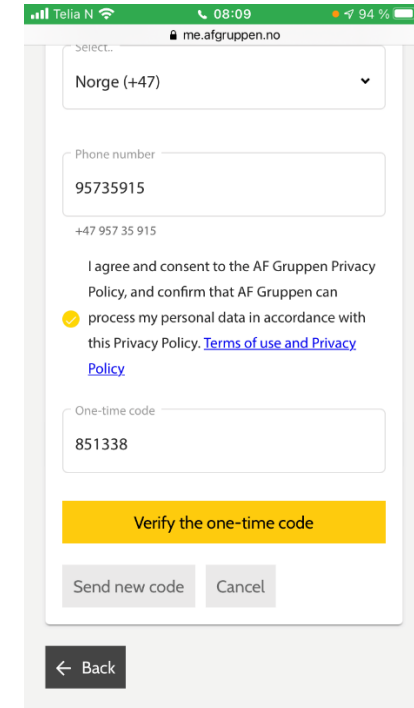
Telia N 08:09 94 %
me.afgruppen.no

Select..
Norge (+47)

Phone number
95735915

+47 957 35 915

I agree and consent to the AF Gruppen Privacy Policy, and confirm that AF Gruppen can process my personal data in accordance with this Privacy Policy. Terms of use and Privacy Policy

One-time code
851338

Verify the one-time code

Send new code
Cancel

← Back